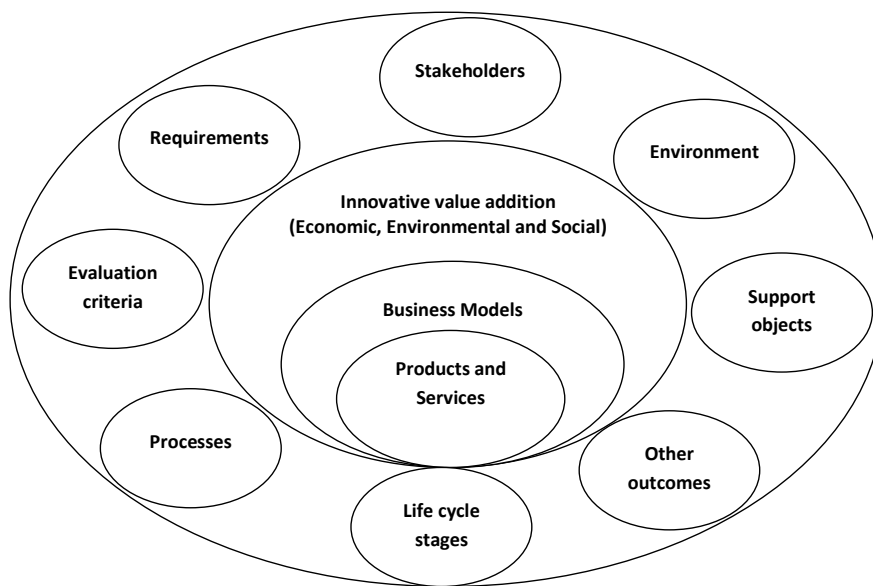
Stakeholders

Requirements

Environment

Innovative value addition (Economic, Environmental and Social)

Evaluation criteria

Business Models

Support objects

Products and Services

Processes

Other outcomes

Life cycle stages